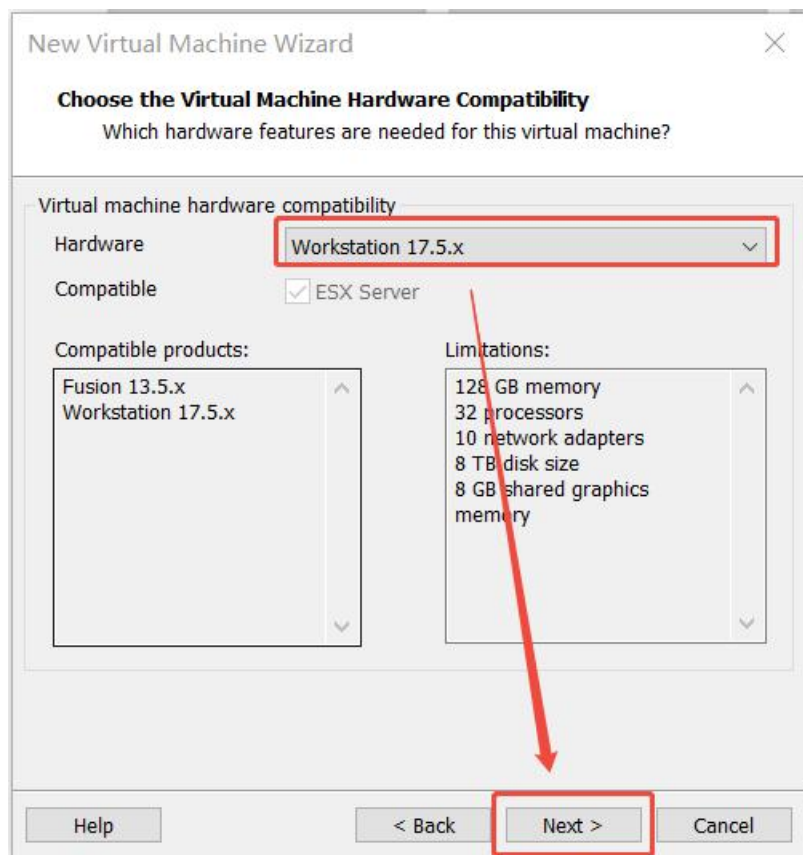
New Virtual Machine Wizard

Choose the Virtual Machine Hardware Compatibility
Which hardware features are needed for this virtual machine?

Virtual machine hardware compatibility
Hardware Workstation 17.5.x
Compatible ESX Server

Compatible products:
Fusion 13.5.x
Workstation 17.5.x

Limitations:
128 GB memory
32 processors
10 network adapters
8 TB disk size
8 GB shared graphics memory

Help < Back Next > Cancel